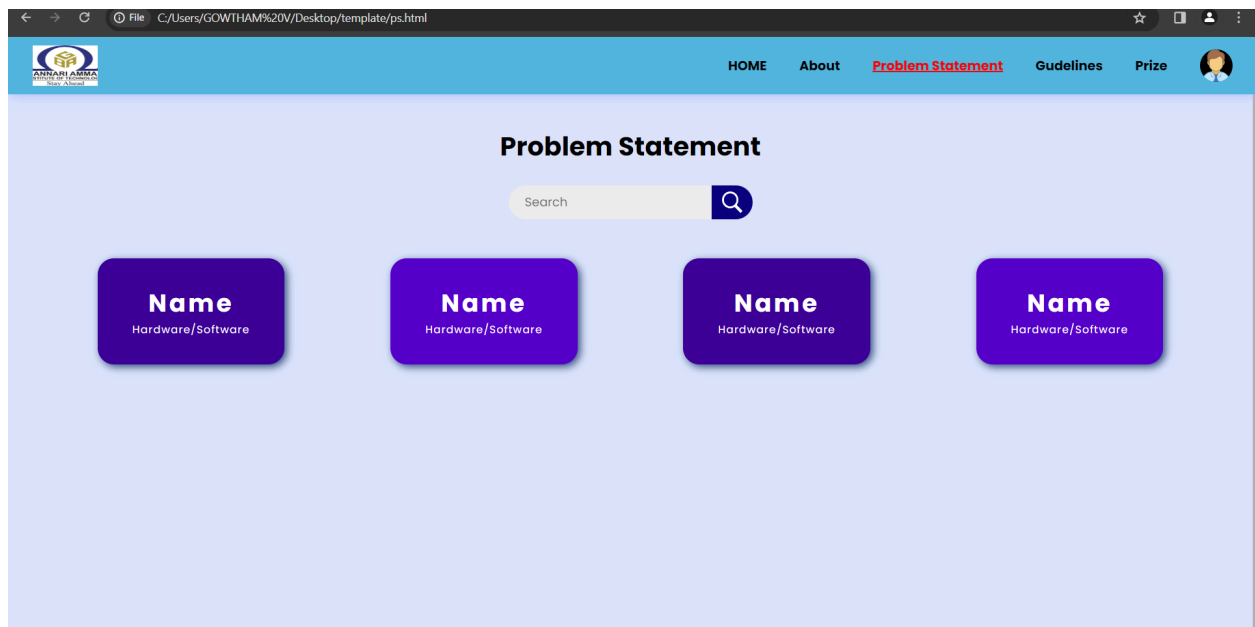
File C:/Users/GOWTHAM%20V/Desktop/template/ps.html

ANNARI AMMA
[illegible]STITUTE OF TECHNOLOG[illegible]
Stay Ahead

HOME About Problem Statement Gudelines Prize

Problem Statement

Search

Name
Hardware/Software

Name
Hardware/Software

Name
Hardware/Software

Name
Hardware/Software